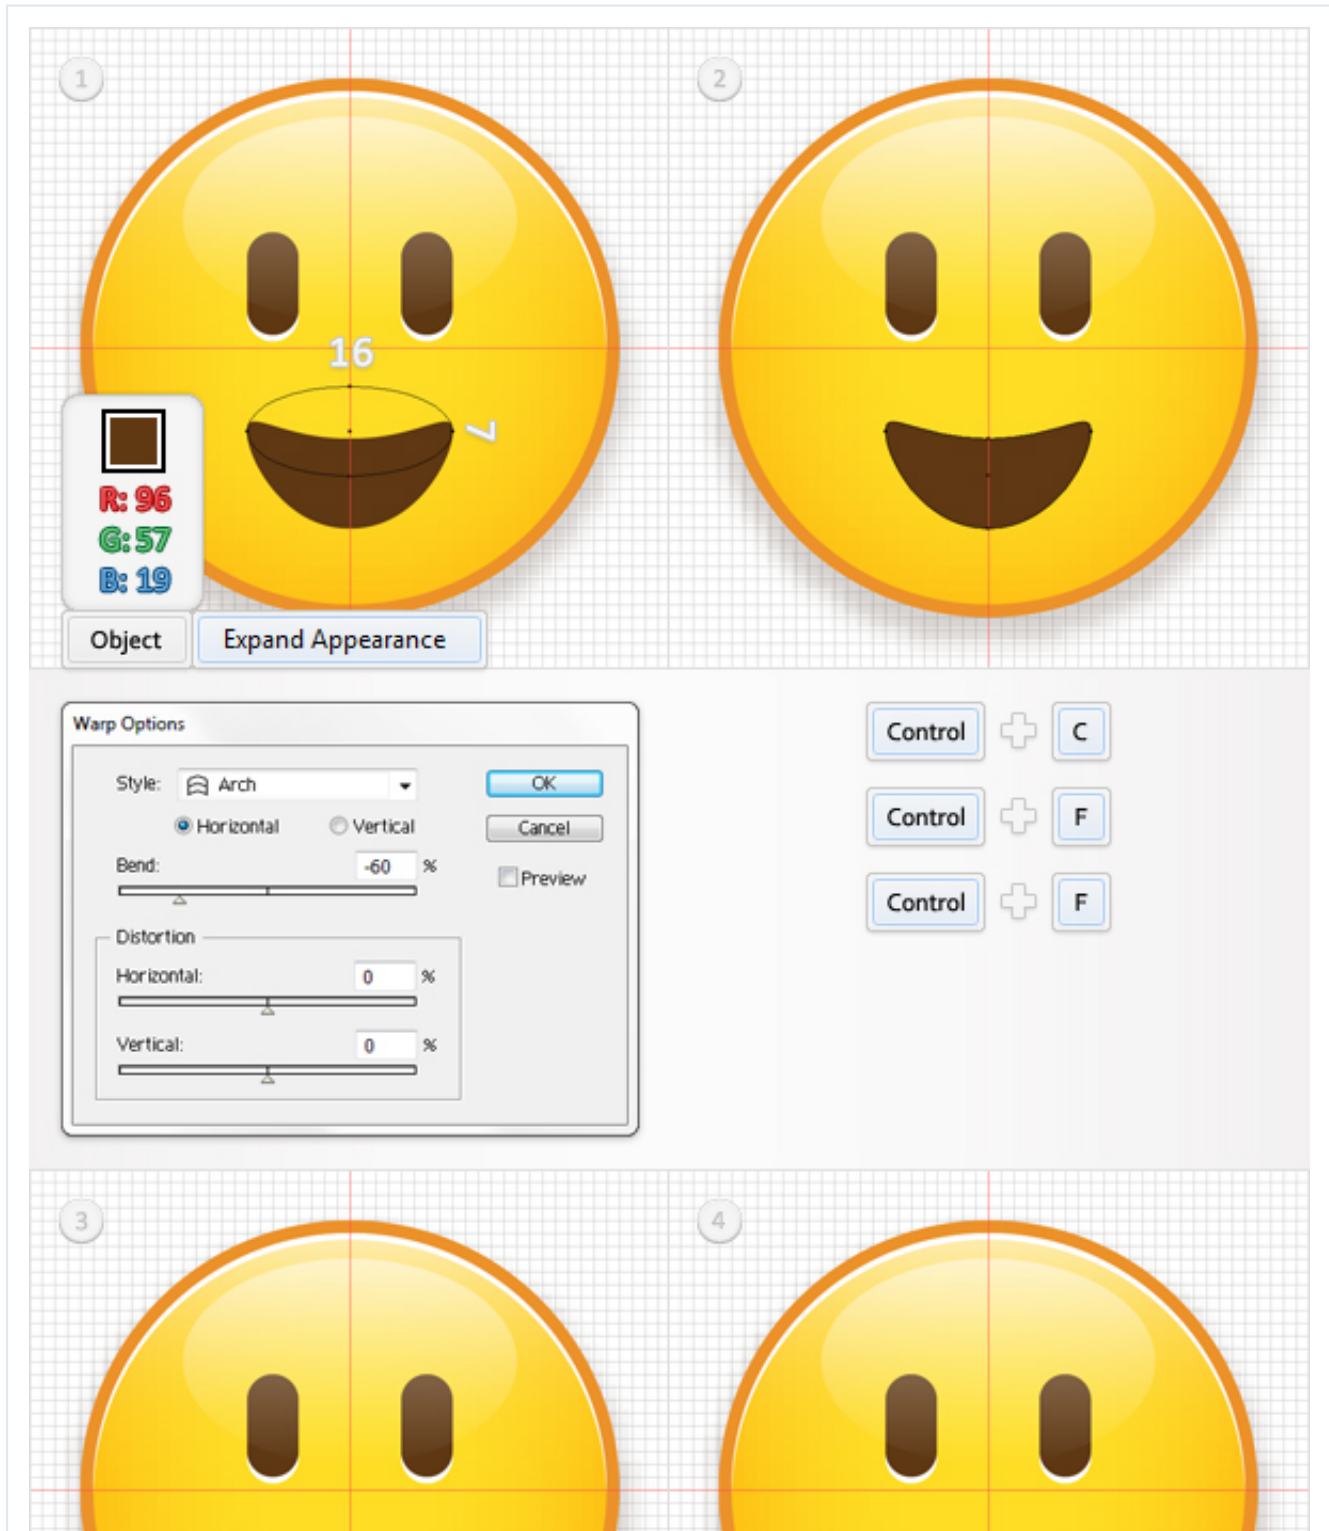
1

2

16

7

R: 96
G: 57
B: 19

Object

Expand Appearance

Warp Options

Style: Arch

OK

Cancel

Horizontal Vertical

Bend: -60 %

Preview

Distortion

Horizontal: 0 %

Vertical: 0 %

Control C

Control F

Control F

3

4